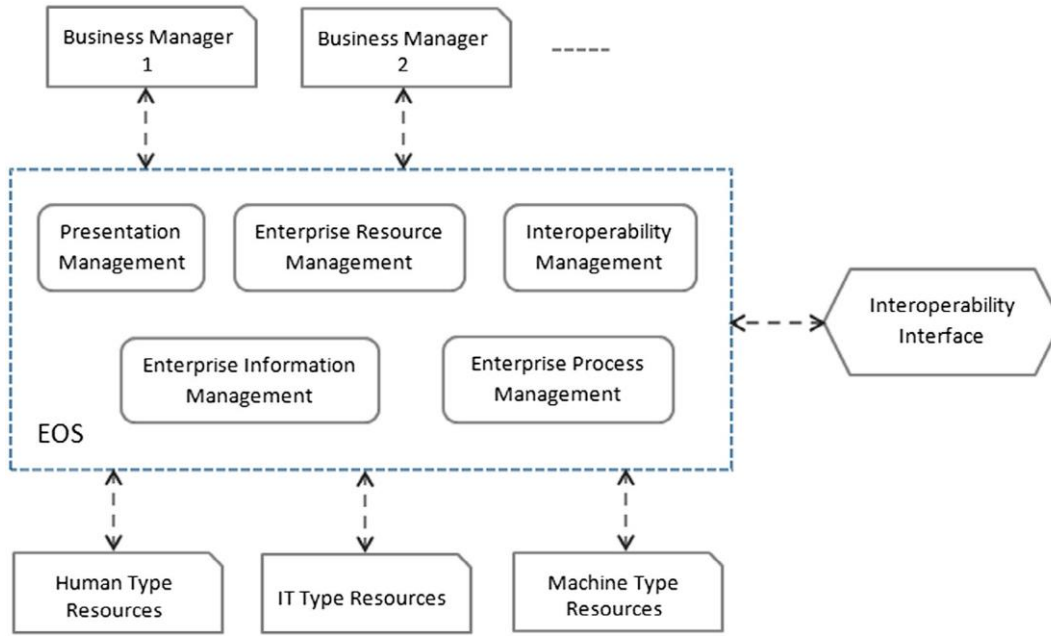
Business Manager 1

Business Manager 2

-----

Presentation Management

Enterprise Resource Management

Interoperability Management

Enterprise Information Management

Enterprise Process Management

EOS

Interoperability Interface

Human Type Resources

IT Type Resources

Machine Type Resources